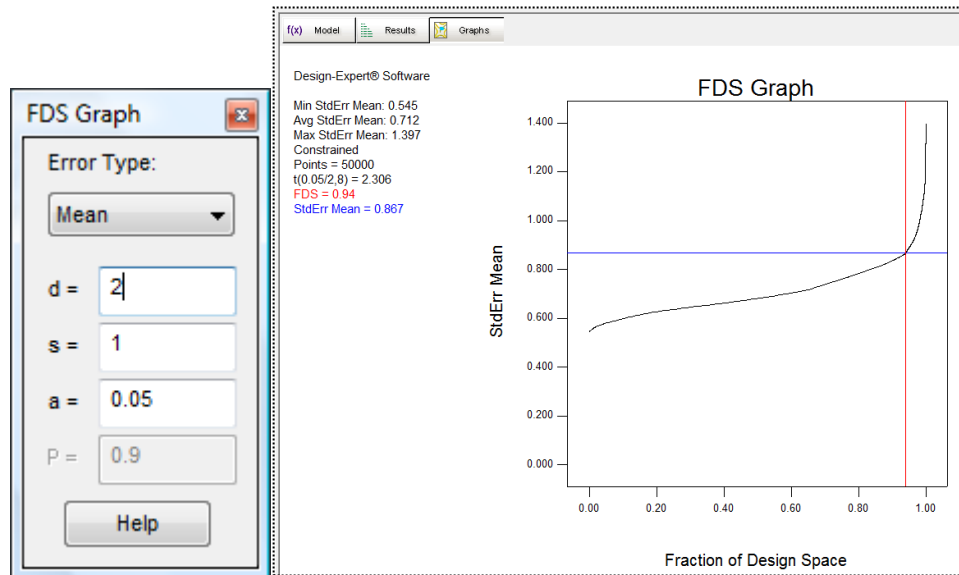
FDS Graph

Error Type:

Mean

d = 2

s = 1

a = 0.05

P = 0.9

Help

f(x) Model | Results | Graphs

Design-Expert® Software

Min StdErr Mean: 0.545
Avg StdErr Mean: 0.712
Max StdErr Mean: 1.397
Constrained
Points = 50000
t(0.05/2,8) = 2.306
FDS = 0.94
StdErr Mean = 0.867

FDS Graph

StdErr Mean

1.400
1.200
1.000
0.800
0.600
0.400
0.200
0.000

0.00 0.20 0.40 0.60 0.80 1.00

Fraction of Design Space